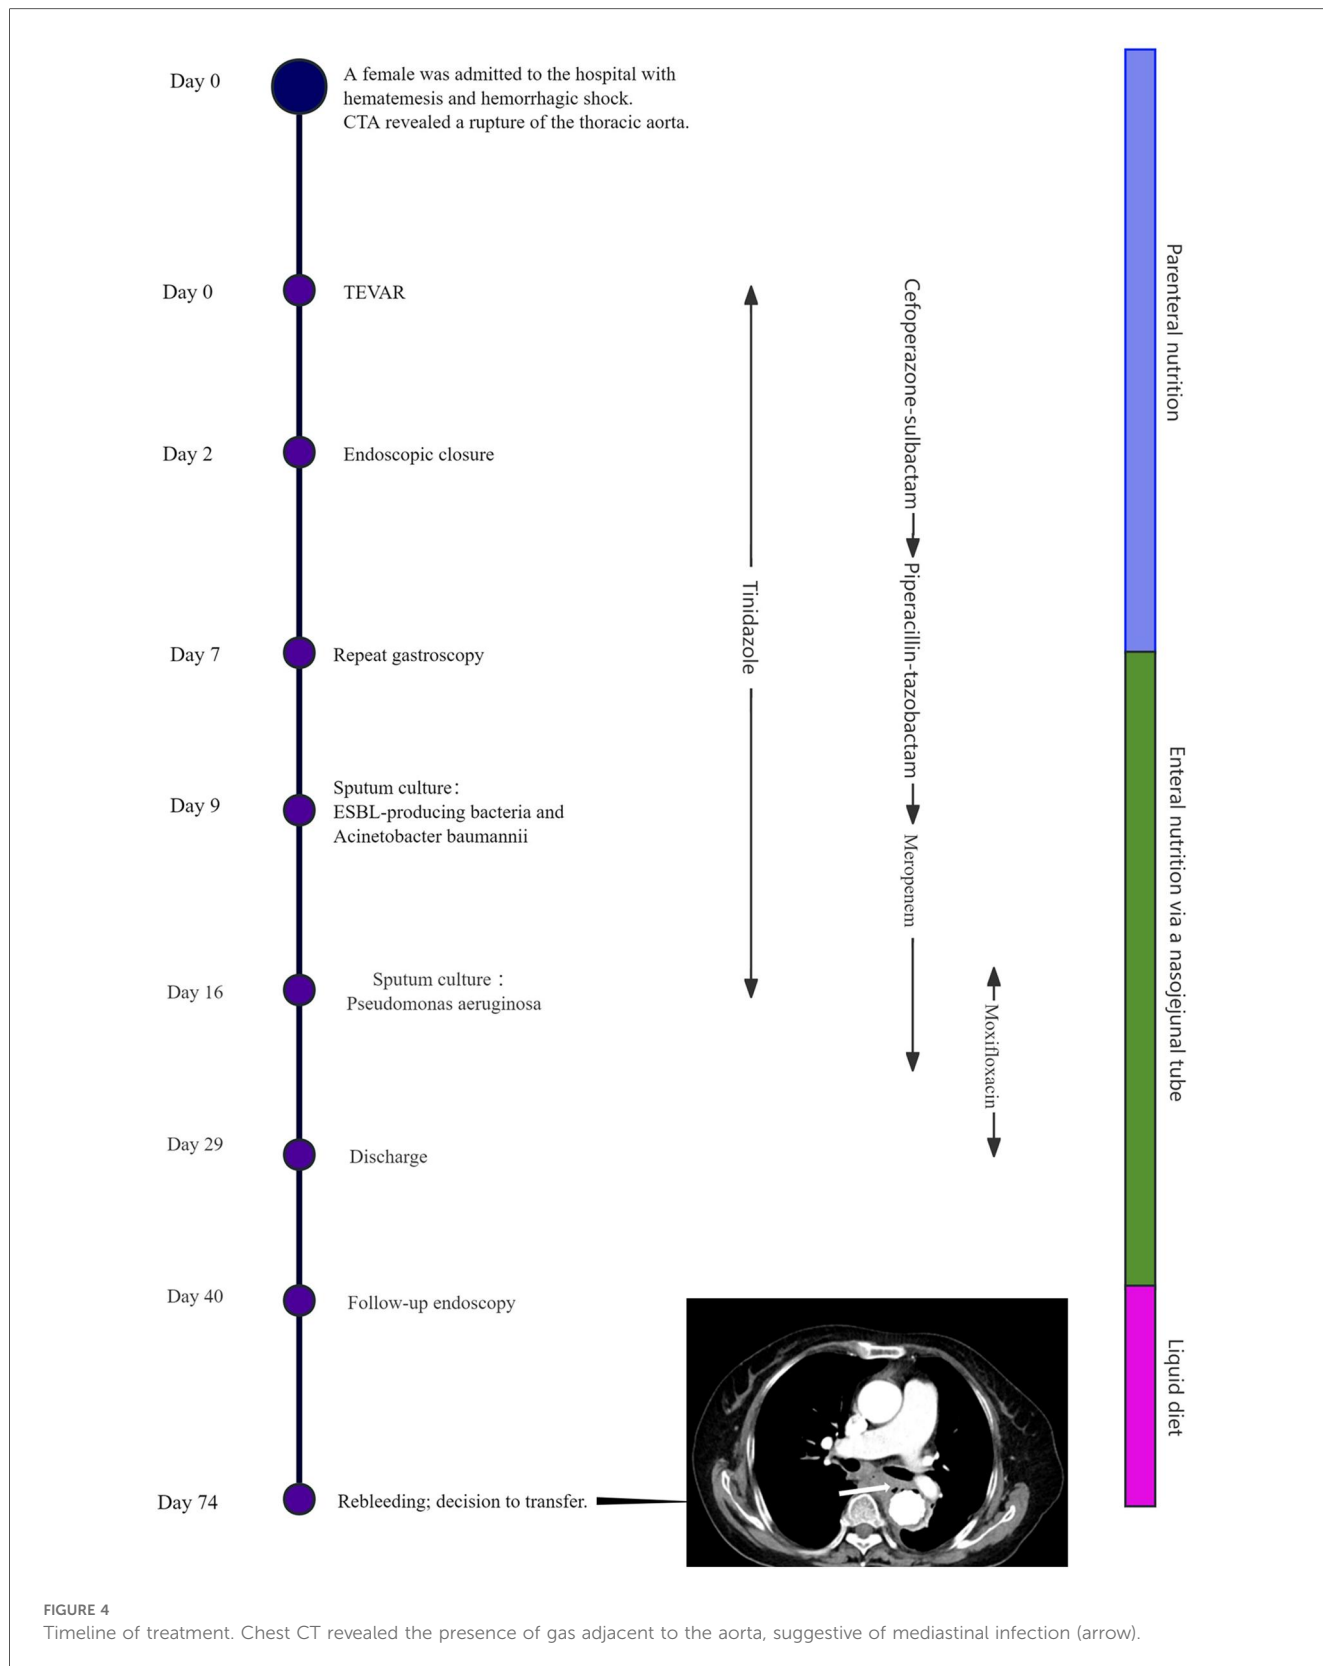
Day 0 A female was admitted to the hospital with hematemesis and hemorrhagic shock. CTA revealed a rupture of the thoracic aorta.

Day 0 TEVAR

Day 2 Endoscopic closure

Day 7 Repeat gastroscopy

Day 9 Sputum culture: ESBL-producing bacteria and Acinetobacter baumannii

Day 16 Sputum culture : Pseudomonas aeruginosa

Day 29 Discharge

Day 40 Follow-up endoscopy

Day 74 Rebleeding; decision to transfer.

Tinidazole

Cefoperazone-sulbactam

Piperacillin-tazobactam

Meropenem

Moxifloxacin

Parenteral nutrition

Enteral nutrition via a nasojejunal tube

Liquid diet

FIGURE 4
Timeline of treatment. Chest CT revealed the presence of gas adjacent to the aorta, suggestive of mediastinal infection (arrow).